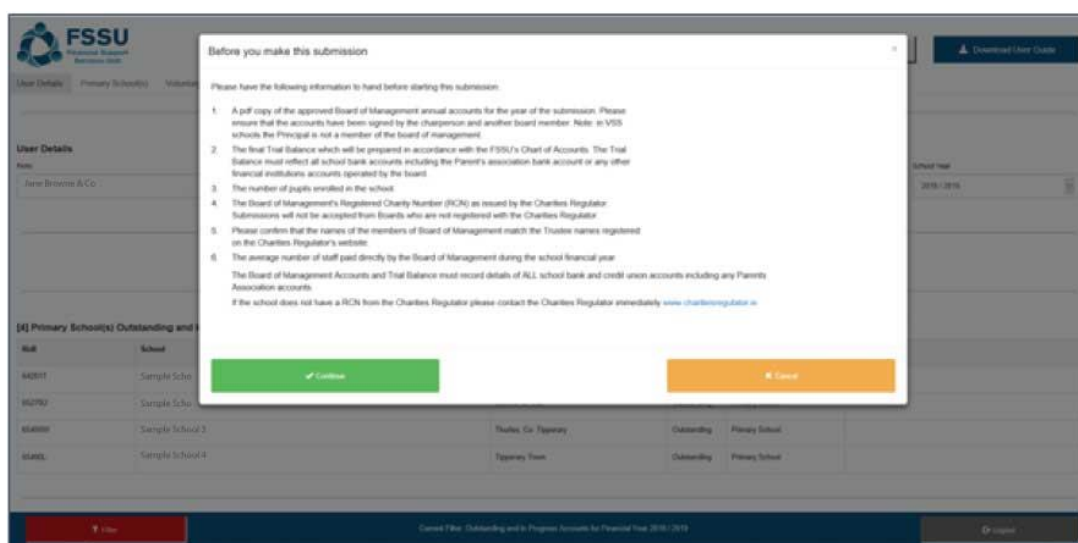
FSSU
Financial Support Services Unit

Download User Guide

User Details   Primary School(s)   Voluntary

User Details
Name
Jane Browne & Co

School Year
2018 / 2019

[4] Primary School(s) Outstanding and

| Roll | School | | | |
|---|---|---|---|---|
| 4420IT | Sample Scho | | | |
| 00278U | Sample Scho | | | |
| 60400O | Sample School 3 | Thurles, Co. Tipperary | Outstanding | Primary School |
| 60400L | Sample School 4 | Tipperary Town | Outstanding | Primary School |

Before you make this submission

×

Please have the following information to hand before starting this submission:

1. A pdf copy of the approved Board of Management annual accounts for the year of the submission. Please ensure that the accounts have been signed by the chairperson and another board member. Note: in VSS schools the Principal is not a member of the board of management.

2. The final Trial Balance which will be prepared in accordance with the FSSU's Chart of Accounts. The Trial Balance must reflect all school bank accounts including the Parent's association bank account or any other financial institutions accounts operated by the board.

3. The number of pupils enrolled in the school.

4. The Board of Management's Registered Charity Number (RCN) as issued by the Charities Regulator. Submissions will not be accepted from Boards who are not registered with the Charities Regulator.

5. Please confirm that the names of the members of Board of Management match the Trustee names registered on the Charities Regulator's website.

6. The average number of staff paid directly by the Board of Management during the school financial year.

The Board of Management Accounts and Trial Balance must record details of ALL school bank and credit union accounts including any Parents Association accounts.

If the school does not have a RCN from the Charities Regulator please contact the Charities Regulator immediately www.charitiesregulator.ie

✔ Continue

✖ Cancel

Filter

Current Filter: Outstanding and In Progress Accounts for Financial Year 2018 / 2019

Logout